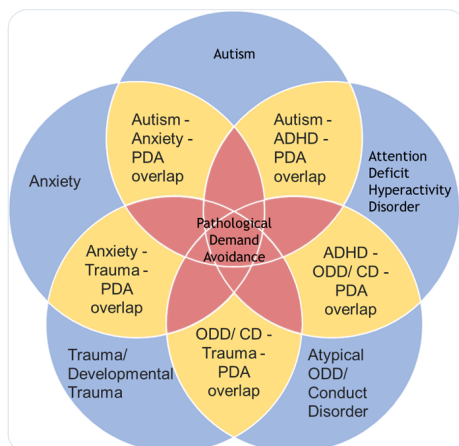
Autism

Autism - Anxiety - PDA overlap

Autism - ADHD - PDA overlap

Anxiety

Attention Deficit Hyperactivity Disorder

Pathological Demand Avoidance

Anxiety - Trauma - PDA overlap

ADHD - ODD/ CD - PDA overlap

ODD/ CD - Trauma - PDA overlap

Trauma/ Developmental Trauma

Atypical ODD/ Conduct Disorder